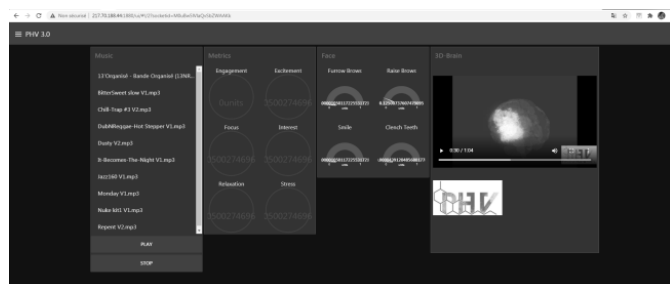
Not secure | 257.70.188.44:1880/ui/#!/1?socketid=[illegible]

≡ PHV 3.0

Music

13'Organist - Bande Organist (13NB...

BitterSweet slow V1.mp3

Chill-Trap #3 V2.mp3

DubNReggae-Hot Stepper V1.mp3

Dusty V2.mp3

It-Becomes-The-Night V1.mp3

Jazz160 V1.mp3

Monday V1.mp3

Nuke bit1 V1.mp3

Repent V2.mp3

PLAY

STOP

Metrics

Engagement

Excitement

Dunits

3500274698

Focus

Interest

3500274698

3500274698

Relaxation

Stress

3500274698

3500274698

Face

Furrow Brows

Raise Brows

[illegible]

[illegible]

Smile

Clench Teeth

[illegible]

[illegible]

3D-Brain

0:30 / 1:04

PHV